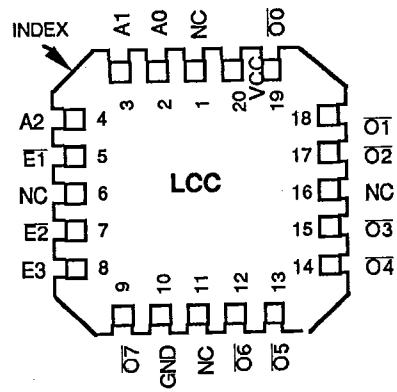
INDEX
A1 A0 NC $\overline{O0}$
3 2 1 20 19
VCC
A2 4
$\overline{E1}$ 5
NC 6
$\overline{E2}$ 7
E3 8
LCC
18 $\overline{O1}$
17 $\overline{O2}$
16 NC
15 $\overline{O3}$
14 $\overline{O4}$
9 10 11 12 13
$\overline{O7}$ GND NC $\overline{O6}$ $\overline{O5}$